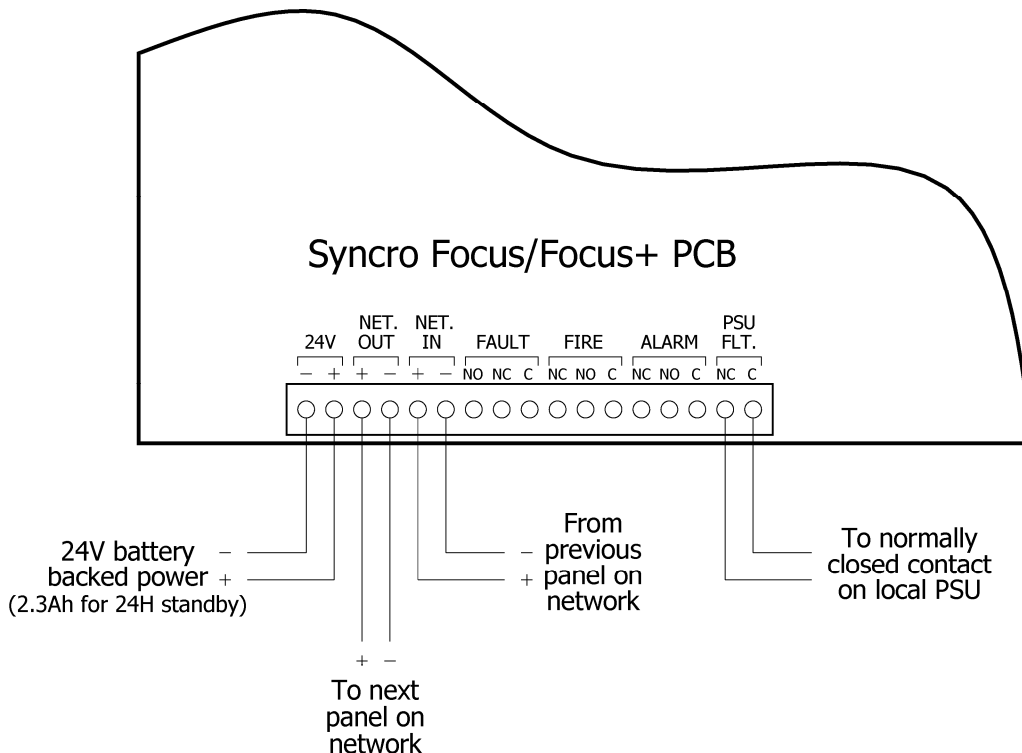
Syncro Focus/Focus+ PCB

24V
– +

NET. OUT
+ –

NET. IN
+ –

FAULT
NO NC C

FIRE
NC NO C

ALARM
NC NO C

PSU FLT.
NC C

24V battery –
backed power +
(2.3Ah for 24H standby)

From
– previous
+ panel on
network

To normally
closed contact
on local PSU

+ –
To next
panel on
network